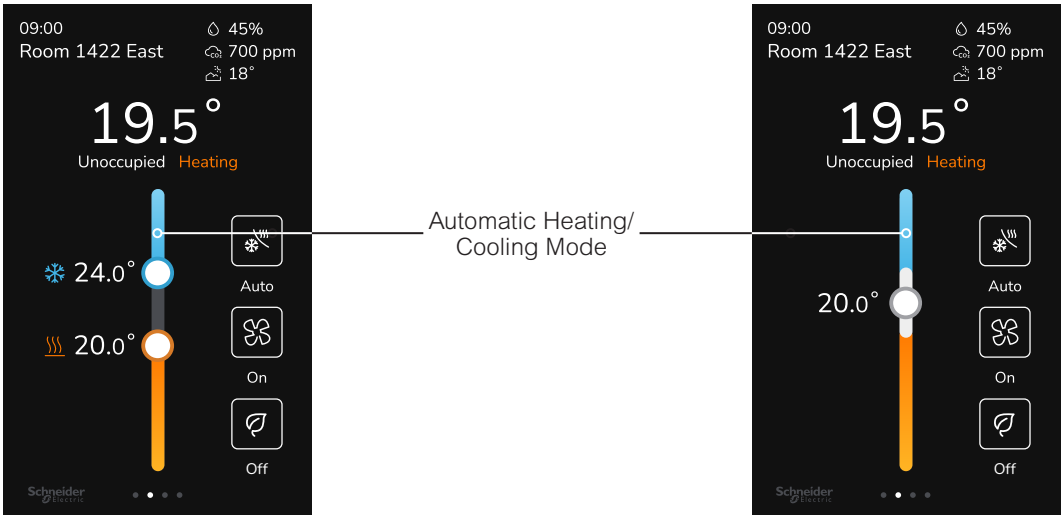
09:00
Room 1422 East

45%
700 ppm
18°

19.5°
Unoccupied Heating

24.0°

20.0°

Auto

On

Off

Schneider Electric

Automatic Heating/ Cooling Mode

09:00
Room 1422 East

45%
700 ppm
18°

19.5°
Unoccupied Heating

20.0°

Auto

On

Off

Schneider Electric